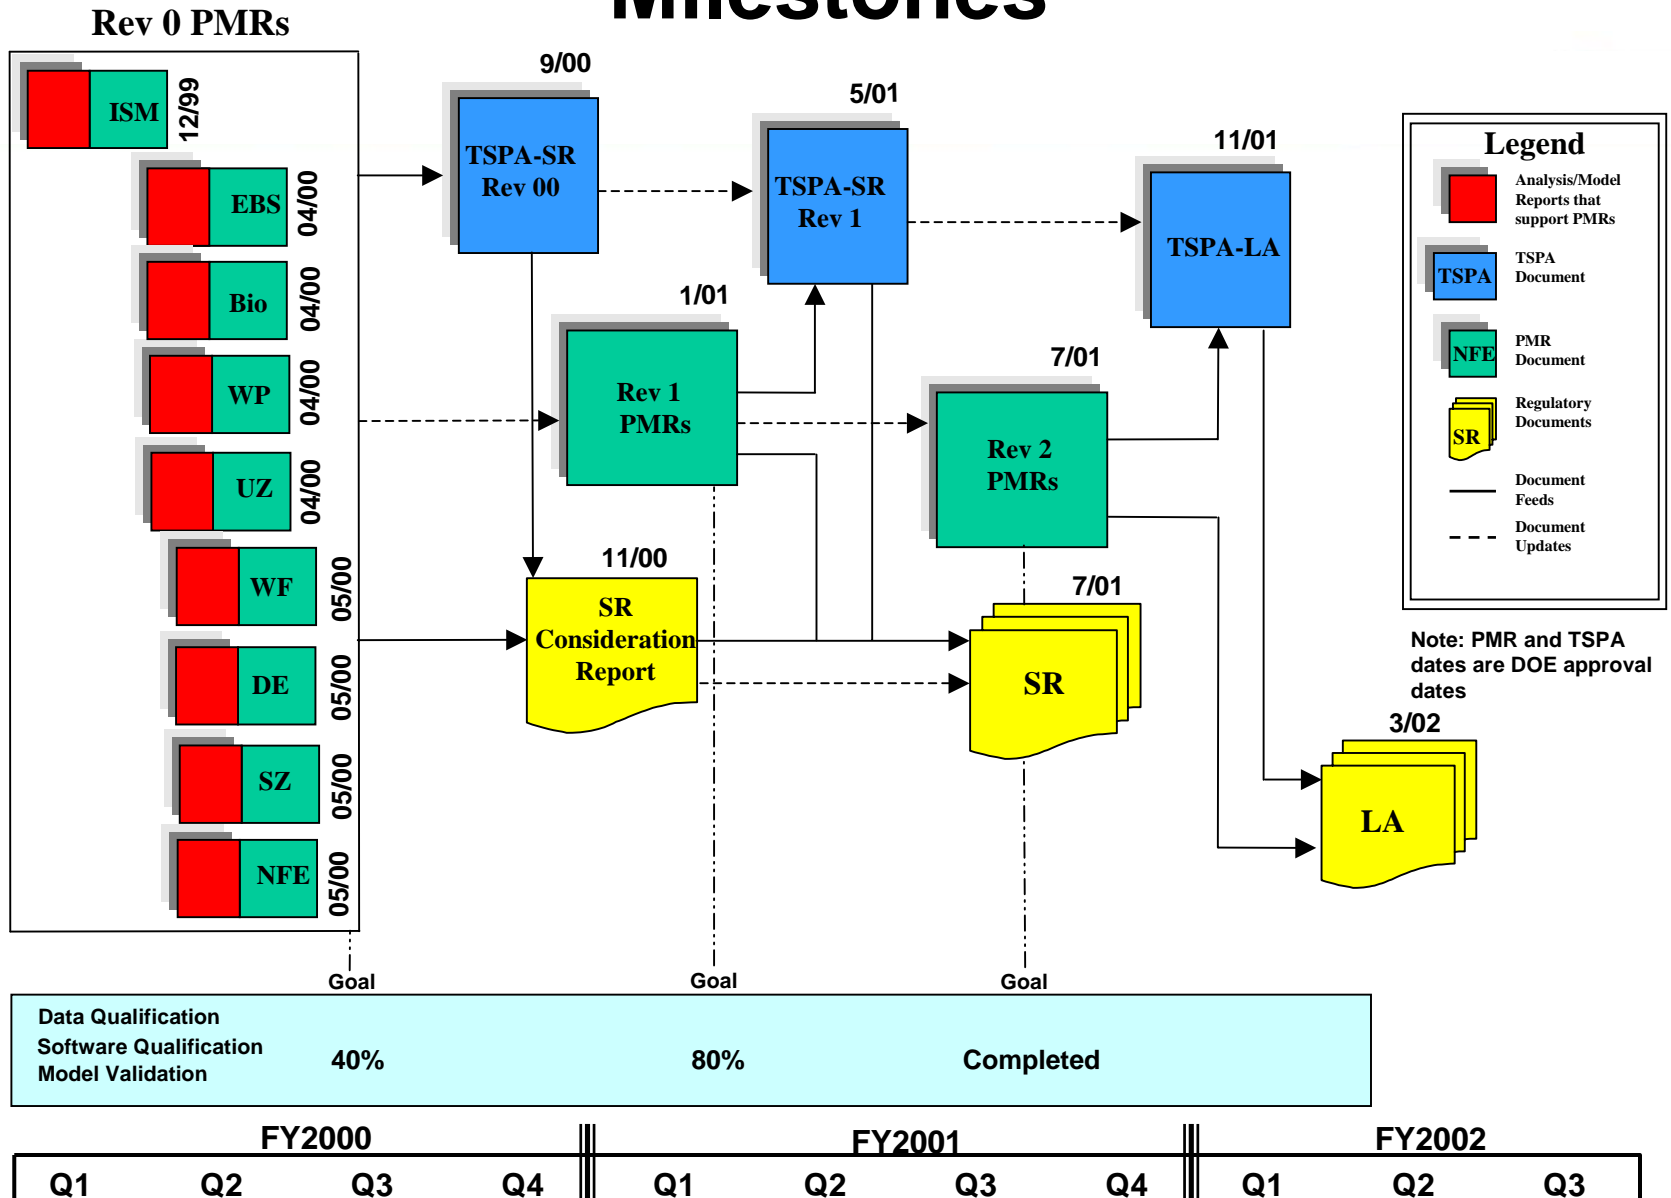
Milestones

Rev 0 PMRs

ISM 12/99
EBS 04/00
Bio 04/00
WP 04/00
UZ 04/00
WF 05/00
DE 05/00
SZ 05/00
NFE 05/00

9/00
TSPA-SR Rev 00

5/01
TSPA-SR Rev 1

11/01
TSPA-LA

1/01
Rev 1 PMRs

7/01
Rev 2 PMRs

11/00
SR Consideration Report

7/01
SR

3/02
LA

Legend
Analysis/Model Reports that support PMRs
TSPA TSPA Document
NFE PMR Document
SR Regulatory Documents
Document Feeds
Document Updates

Note: PMR and TSPA dates are DOE approval dates

Goal
Goal
Goal

Data Qualification
Software Qualification
Model Validation
40%
80%
Completed

FY2000
FY2001
FY2002

| Q1 | Q2 | Q3 | Q4 | Q1 | Q2 | Q3 | Q4 | Q1 | Q2 | Q3 |
|---|---|---|---|---|---|---|---|---|---|---|